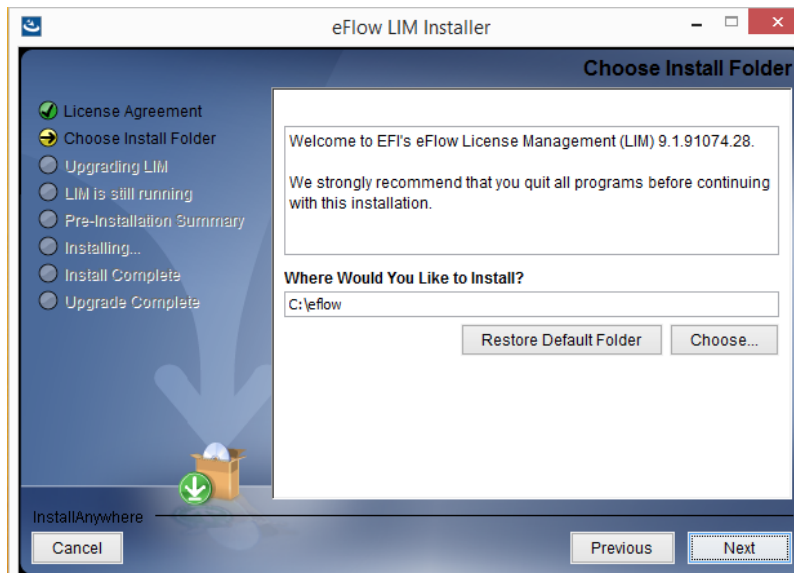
eFlow LIM Installer

Choose Install Folder

License Agreement
Choose Install Folder
Upgrading LIM
LIM is still running
Pre-Installation Summary
Installing...
Install Complete
Upgrade Complete

Welcome to EFI's eFlow License Management (LIM) 9.1.91074.28.

We strongly recommend that you quit all programs before continuing with this installation.

Where Would You Like to Install?

C:\eflow

Restore Default Folder

Choose...

InstallAnywhere

Cancel

Previous

Next